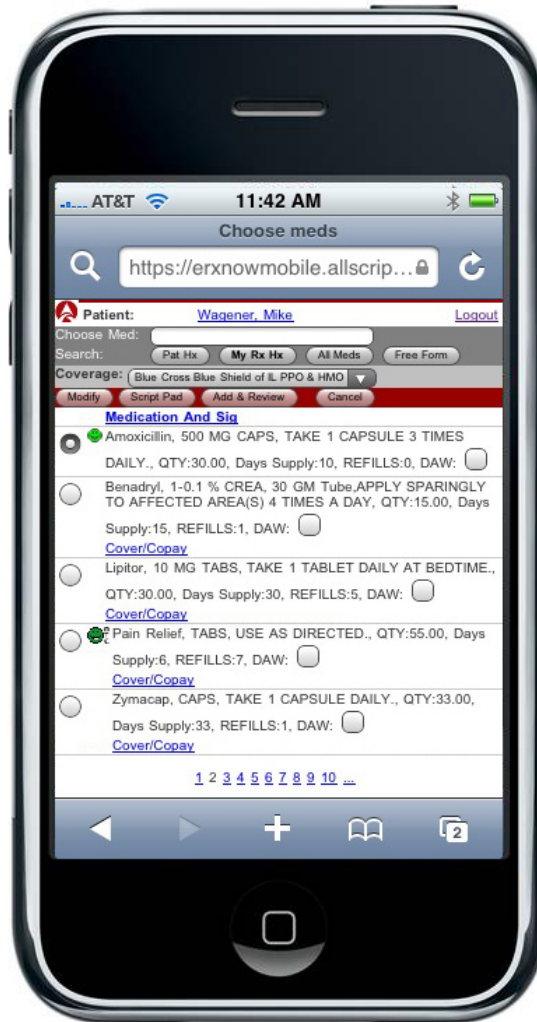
AT&T 11:42 AM

Choose meds

https://erxnowmobile.allscrip...

Patient: Wagener, Mike Logout

Choose Med:

Search: Pat Hx My Rx Hx All Meds Free Form

Coverage: Blue Cross Blue Shield of IL PPO & HMO

Modify Script Pad Add & Review Cancel

Medication And Sig

Amoxicillin, 500 MG CAPS, TAKE 1 CAPSULE 3 TIMES DAILY., QTY:30.00, Days Supply:10, REFILLS:0, DAW:

Benadryl, 1-0.1 % CREA, 30 GM Tube,APPLY SPARINGLY TO AFFECTED AREA(S) 4 TIMES A DAY, QTY:15.00, Days Supply:15, REFILLS:1, DAW:

Cover/Copay

Lipitor, 10 MG TABS, TAKE 1 TABLET DAILY AT BEDTIME., QTY:30.00, Days Supply:30, REFILLS:5, DAW:

Cover/Copay

Pain Relief, TABS, USE AS DIRECTED., QTY:55.00, Days Supply:6, REFILLS:7, DAW:

Cover/Copay

Zymacap, CAPS, TAKE 1 CAPSULE DAILY., QTY:33.00, Days Supply:33, REFILLS:1, DAW:

Cover/Copay

1 2 3 4 5 6 7 8 9 10 ...

2